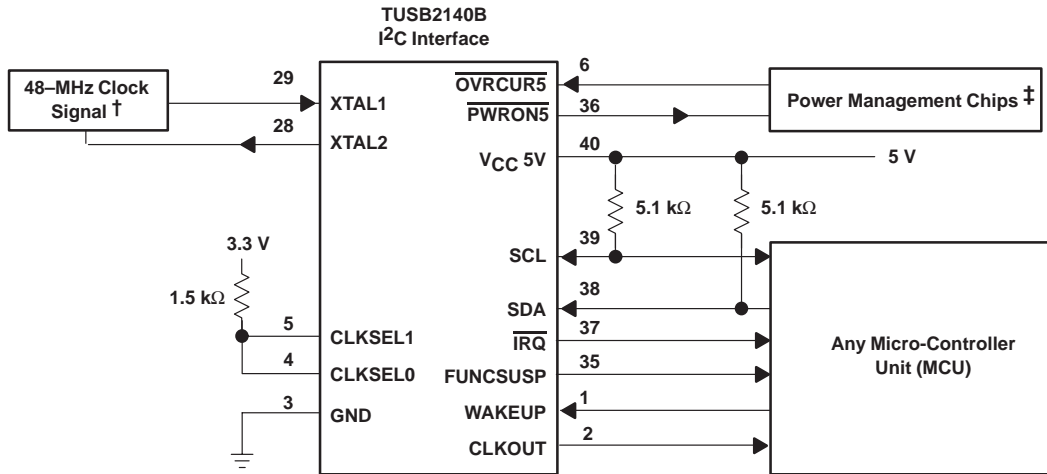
TUSB2140B
$I^2C$ Interface

48–MHz Clock Signal †

29
XTAL1
28
XTAL2

6
$\overline{OVRCUR5}$
36
$\overline{PWRON5}$

Power Management Chips ‡

40
$V_{CC}$ 5V
5 V

5.1 kΩ
5.1 kΩ

3.3 V
1.5 kΩ

39
SCL
38
SDA
37
$\overline{IRQ}$
35
FUNCSUSP
1
WAKEUP
2
CLKOUT

5
CLKSEL1
4
CLKSEL0
3
GND

Any Micro-Controller Unit (MCU)